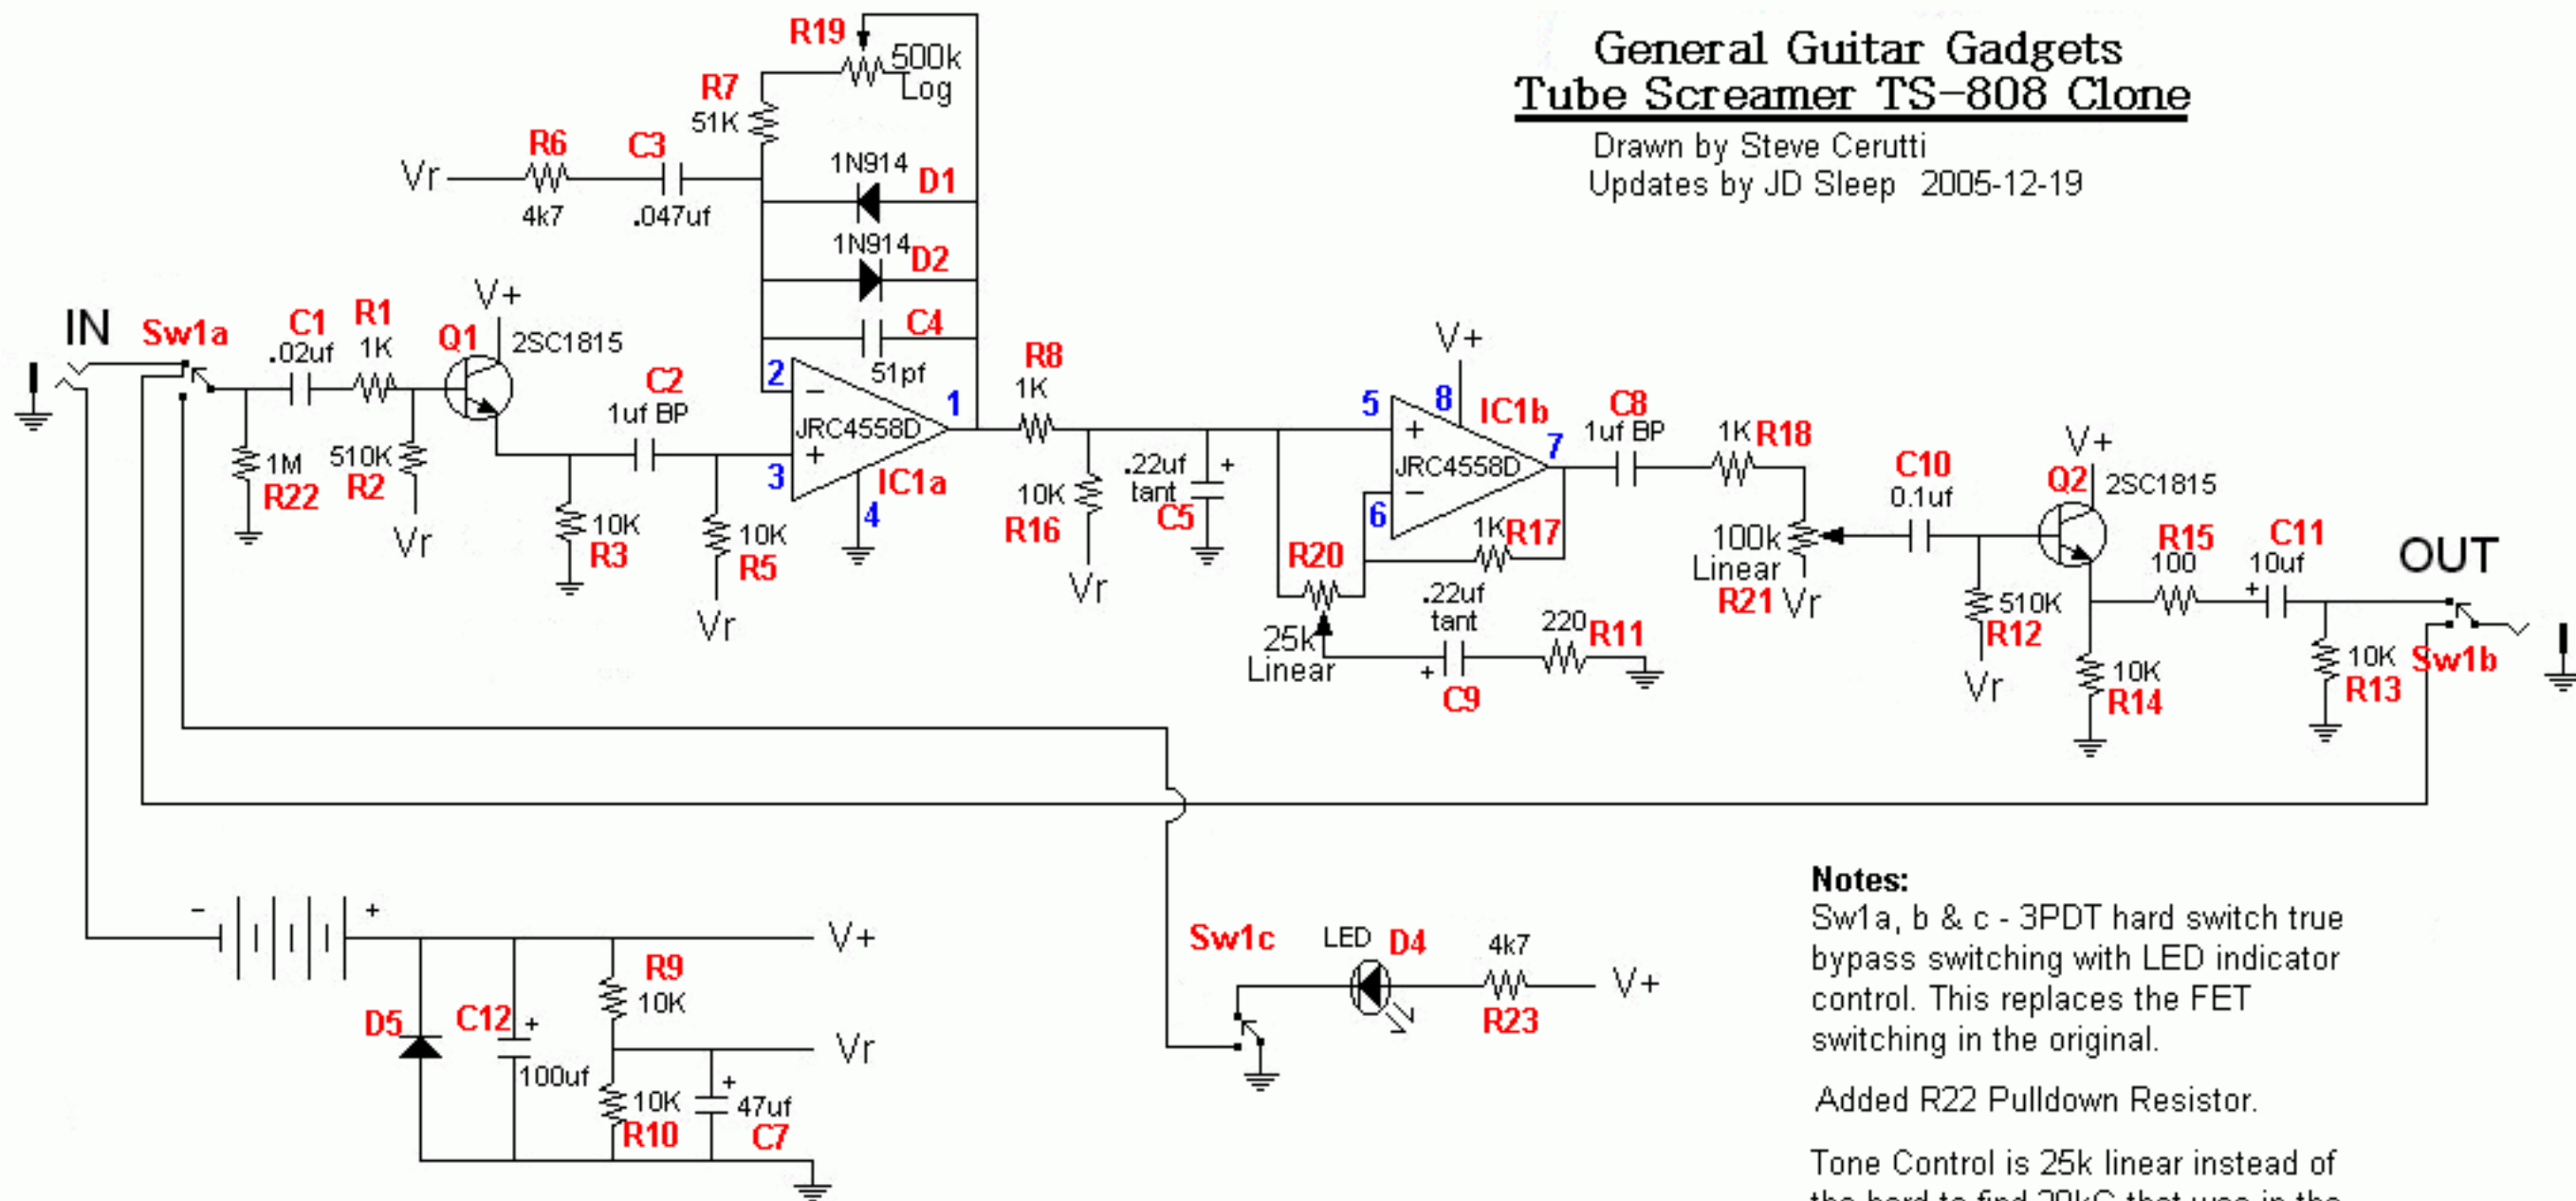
General Guitar Gadgets
Tube Screamer TS-808 Clone

Drawn by Steve Cerutti
Updates by JD Sleep 2005-12-19

R19 500k Log
R7 51K
R6 C3
Vr 4k7 .047uf
1N914 D1
1N914 D2
C4 51pf
IN Sw1a C1 .02uf R1 1K Q1 V+ 2SC1815
C2 1uf BP
2 3 1 4
JRC4558D
IC1a
1M R22 510K R2 Vr
10K R3 10K R5 Vr
R8 1K
10K R16 Vr
.22uf tant C5
V+ 5 8 IC1b C8 1uf BP 1K R18
JRC4558D 7 6
1K R17
R20 25k Linear
.22uf tant C9 220 R11
100k Linear R21 Vr
C10 0.1uf
V+ Q2 2SC1815
510K R12 Vr
R15 100 C11 10uf
OUT
10K R14
10K R13 Sw1b

- +
V+
D5 C12 100uf
R9 10K
Vr
10K R10 47uf C7

Sw1c LED D4 4k7 R23 V+

Notes:
Sw1a, b & c - 3PDT hard switch true bypass switching with LED indicator control. This replaces the FET switching in the original.

Added R22 Pulldown Resistor.

Tone Control is 25k linear instead of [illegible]